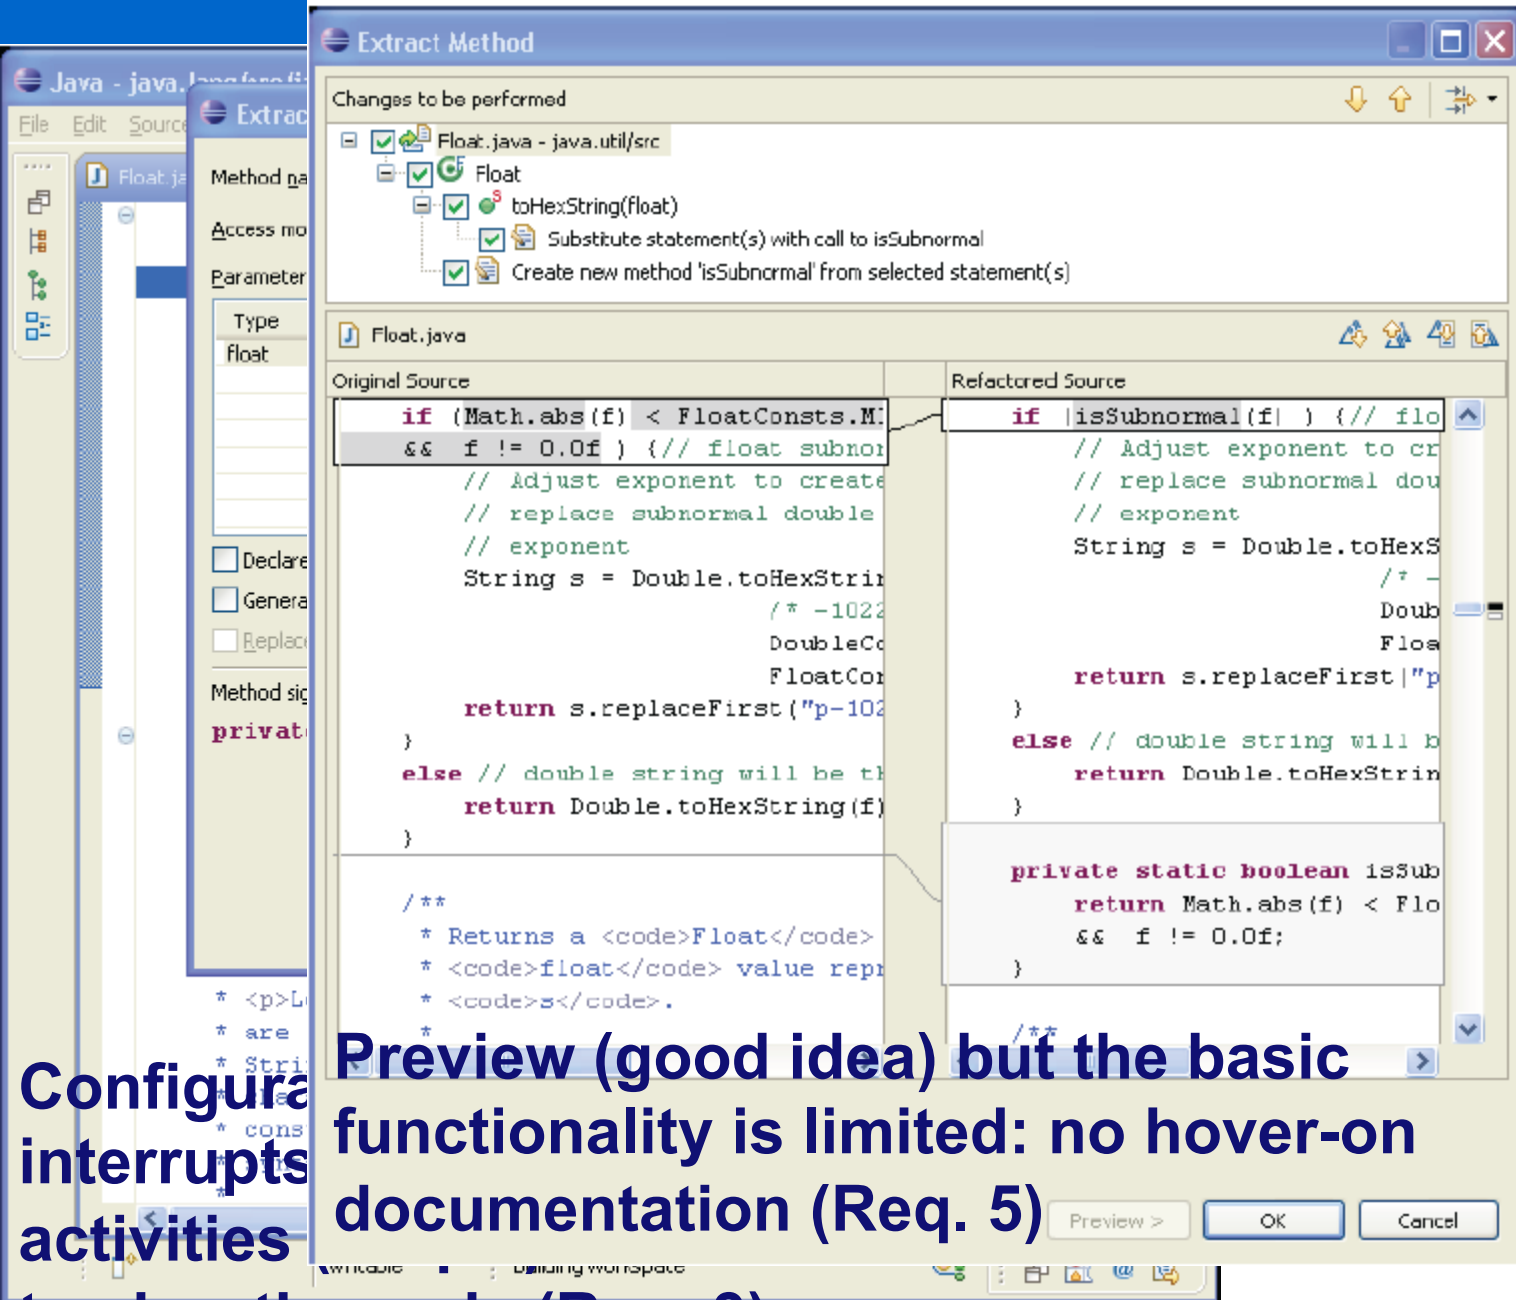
Java - java.lang/...
File Edit Source
Float.ja
Extrac
Method na
Access mo
Parameter
Type
float
Declare
Genera
Replac
Method sig
privat

Extract Method

Changes to be performed
Float.java - java.util/src
Float
toHexString(float)
Substitute statement(s) with call to isSubnormal
Create new method 'isSubnormal' from selected statement(s)

Float.java

Original Source
if (Math.abs(f) < FloatConsts.MI
&& f != 0.0f ) {// float subnor
// Adjust exponent to create
// replace subnormal double
// exponent
String s = Double.toHexStrin
/* -1022
DoubleCo
FloatCon
return s.replaceFirst("p-102
}
else // double string will be th
return Double.toHexString(f)
}

/**
* Returns a <code>Float</code>
* <code>float</code> value repr
* <code>s</code>.
*

Refactored Source
if (isSubnormal(f) ) {// flo
// Adjust exponent to cr
// replace subnormal dou
// exponent
String s = Double.toHexS
/* -
Doub
Floa
return s.replaceFirst("p
}
else // double string will b
return Double.toHexStrin
}

private static boolean isSub
return Math.abs(f) < Flo
&& f != 0.0f;
}

/**

* <p>L
* are
* Stri
* cons

Configura
interrupts
activities

Preview (good idea) but the basic functionality is limited: no hover-on documentation (Req. 5)

Preview >
OK
Cancel
Writable
Building workspace